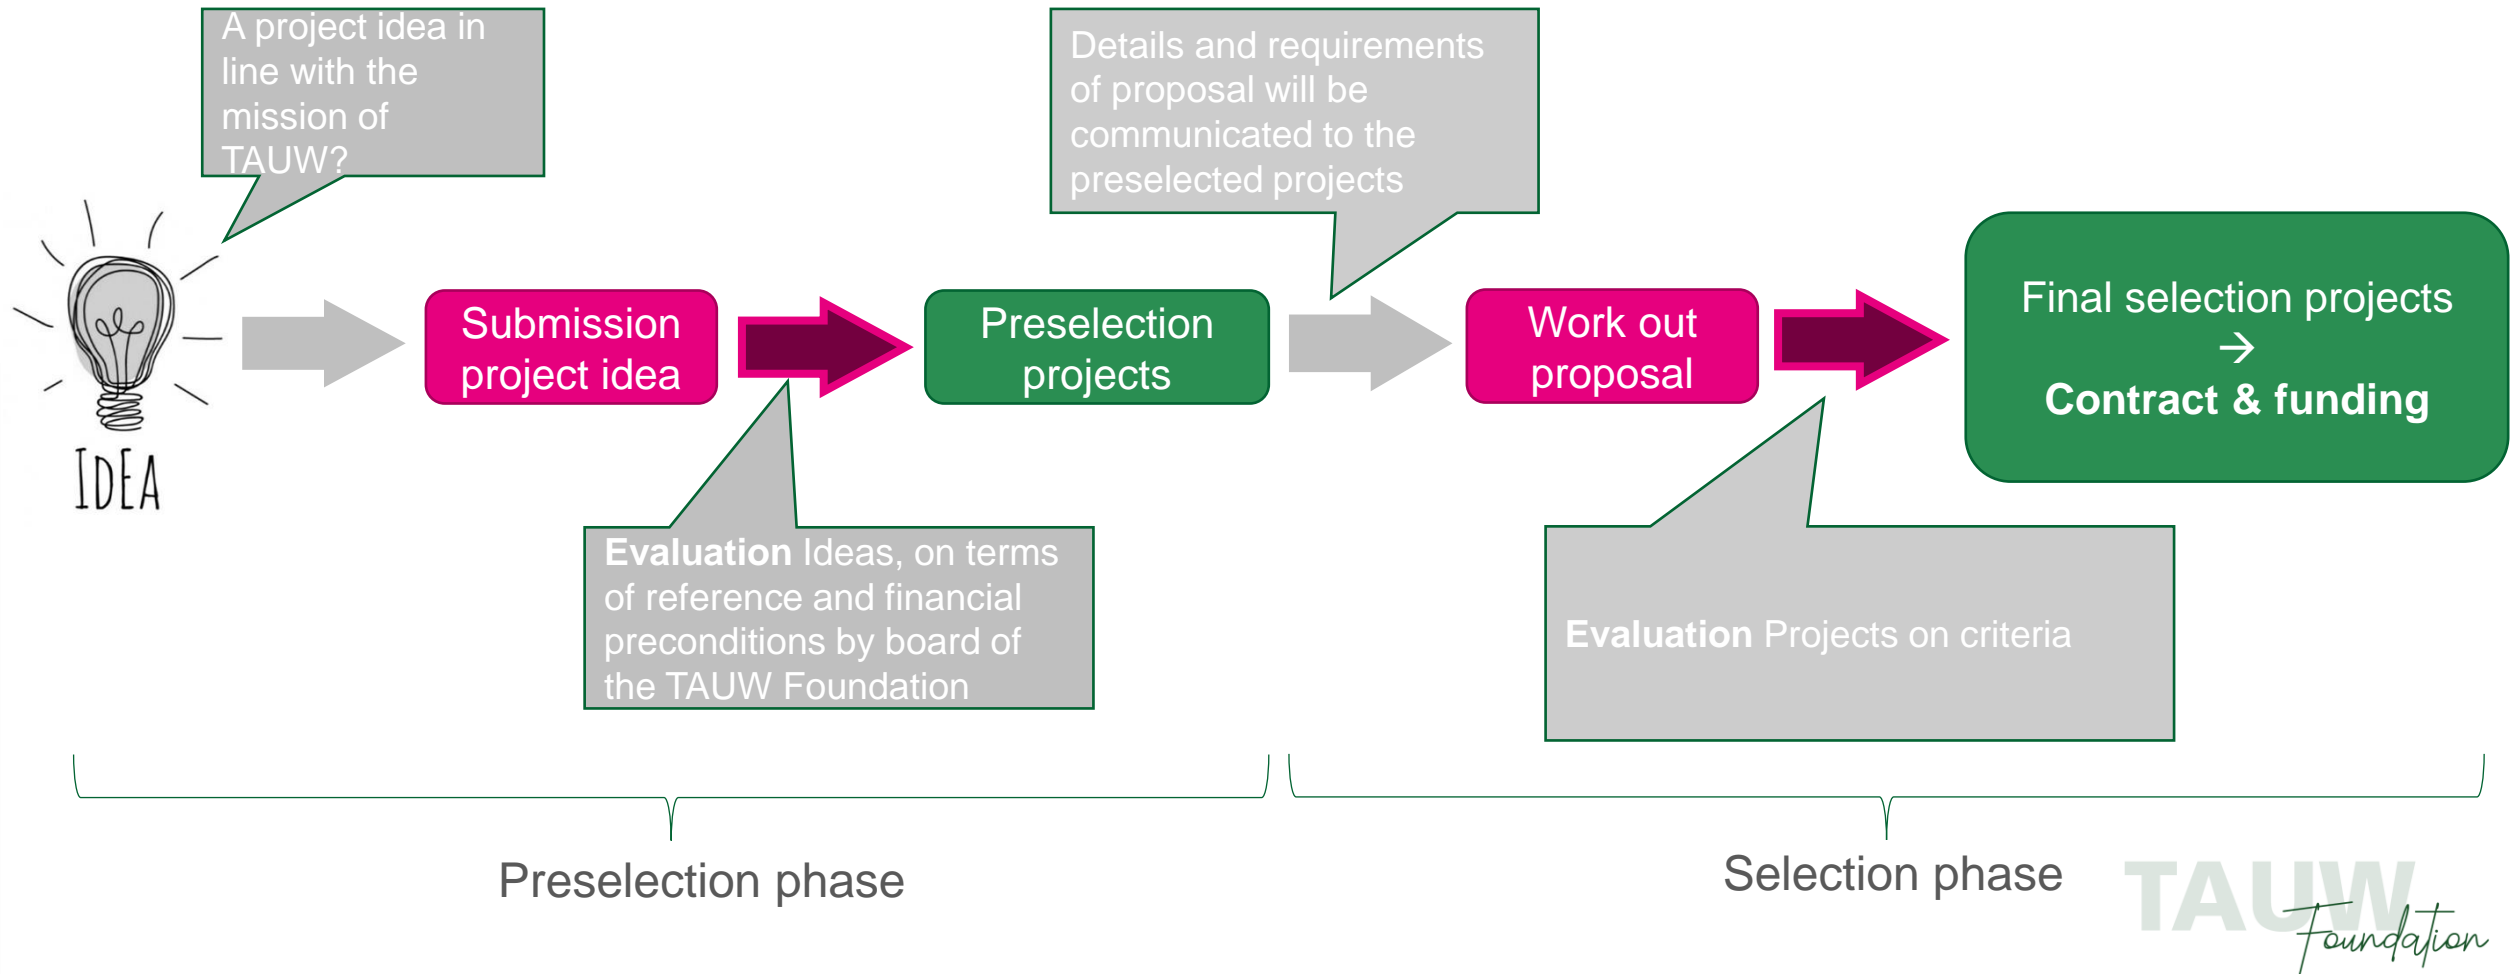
A project idea in line with the mission of TAUW?

IDEA

Submission project idea

Evaluation Ideas, on terms of reference and financial preconditions by board of the TAUW Foundation

Preselection projects

Details and requirements of proposal will be communicated to the preselected projects

Work out proposal

Evaluation Projects on criteria

Final selection projects
→
Contract & funding

Preselection phase

Selection phase

TAUW Foundation